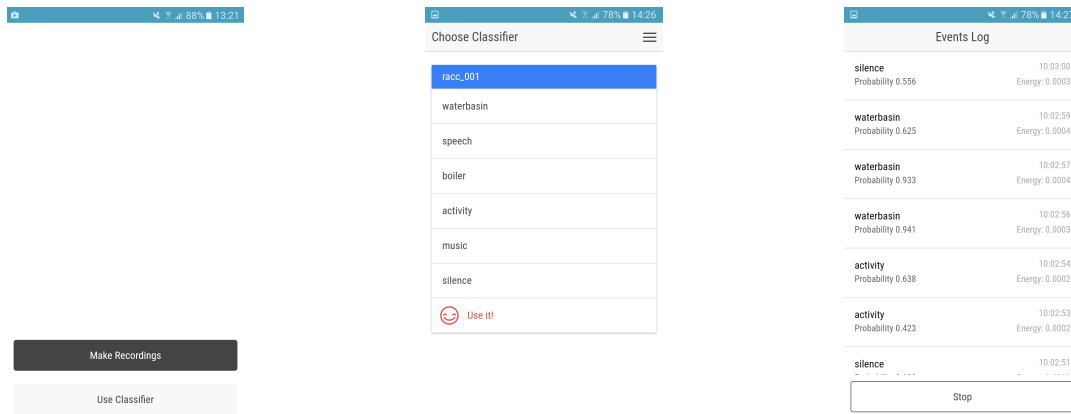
88% 13:21

Make Recordings

Use Classifier

78% 14:26

Choose Classifier

racc_001

waterbasin

speech

boiler

activity

music

silence

Use it!

78% 14:2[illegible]

Events Log

silence
Probability 0.556
10:03:00
Energy: 0.0003

waterbasin
Probability 0.625
10:02:59
Energy: 0.0004

waterbasin
Probability 0.933
10:02:57
Energy: 0.0004

waterbasin
Probability 0.941
10:02:56
Energy: 0.0003

activity
Probability 0.638
10:02:54
Energy: 0.0002

activity
Probability 0.423
10:02:53
Energy: 0.0002

silence
10:02:51
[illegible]

Stop